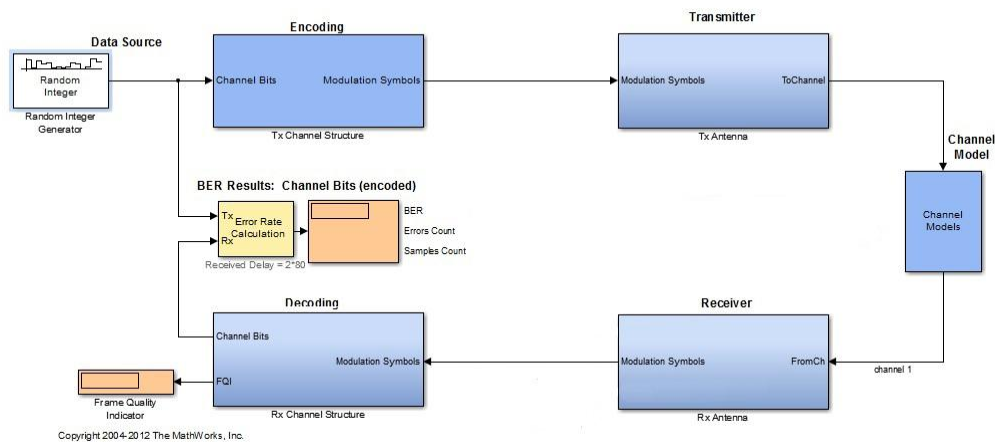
Data Source

Random Integer

Random Integer Generator

Encoding

Channel Bits

Modulation Symbols

Tx Channel Structure

Transmitter

Modulation Symbols

ToChannel

Tx Antenna

Channel Model

Channel Models

BER Results: Channel Bits (encoded)

Tx

Rx

Error Rate Calculation

Received Delay = 2*80

BER

Errors Count

Samples Count

Decoding

Channel Bits

Modulation Symbols

FQI

Rx Channel Structure

Frame Quality Indicator

Receiver

Modulation Symbols

FromCh

Rx Antenna

channel 1

Copyright 2004-2012 The MathWorks, Inc.